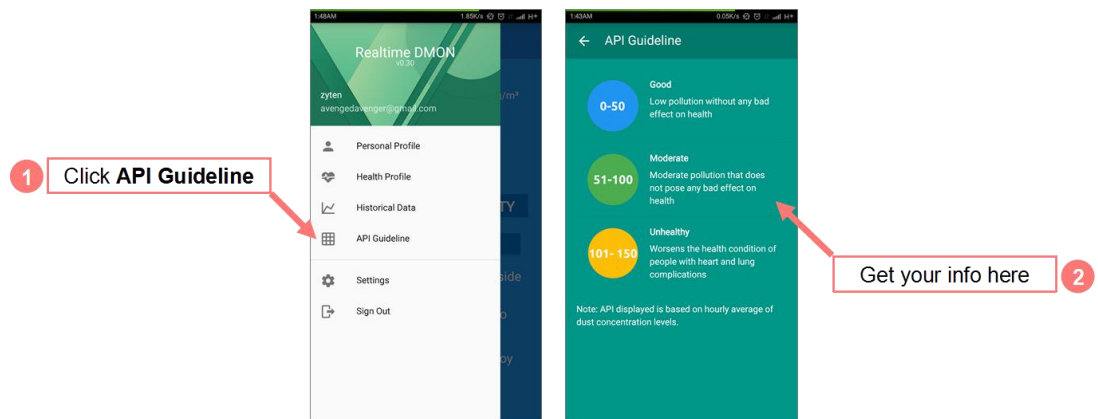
1 Click **API Guideline**

1:48AM 1.85K/s H+

Realtime DMON
v0.30

zyten
avengedavenger@gmail.com

/m³

TY

side

o

oy

Personal Profile

Health Profile

Historical Data

API Guideline

Settings

Sign Out

1:43AM 0.05K/s H+

← API Guideline

0-50
Good
Low pollution without any bad effect on health

51-100
Moderate
Moderate pollution that does not pose any bad effect on health

101- 150
Unhealthy
Worsens the health condition of people with heart and lung complications

Note: API displayed is based on hourly average of dust concentration levels.

Get your info here 2